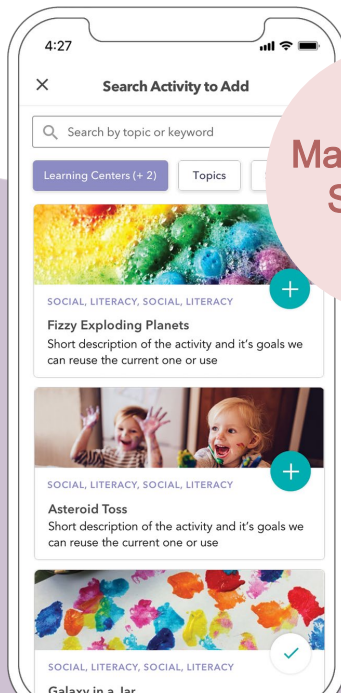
4:27

Search Activity to Add

Search by topic or keyword

Learning Centers (+ 2)

Topics

Ma
S

SOCIAL, LITERACY, SOCIAL, LITERACY

Fizzy Exploding Planets

Short description of the activity and it's goals we can reuse the current one or use

SOCIAL, LITERACY, SOCIAL, LITERACY

Asteroid Toss

Short description of the activity and it's goals we can reuse the current one or use

SOCIAL, LITERACY, SOCIAL, LITERACY

Galaxy in a Jar